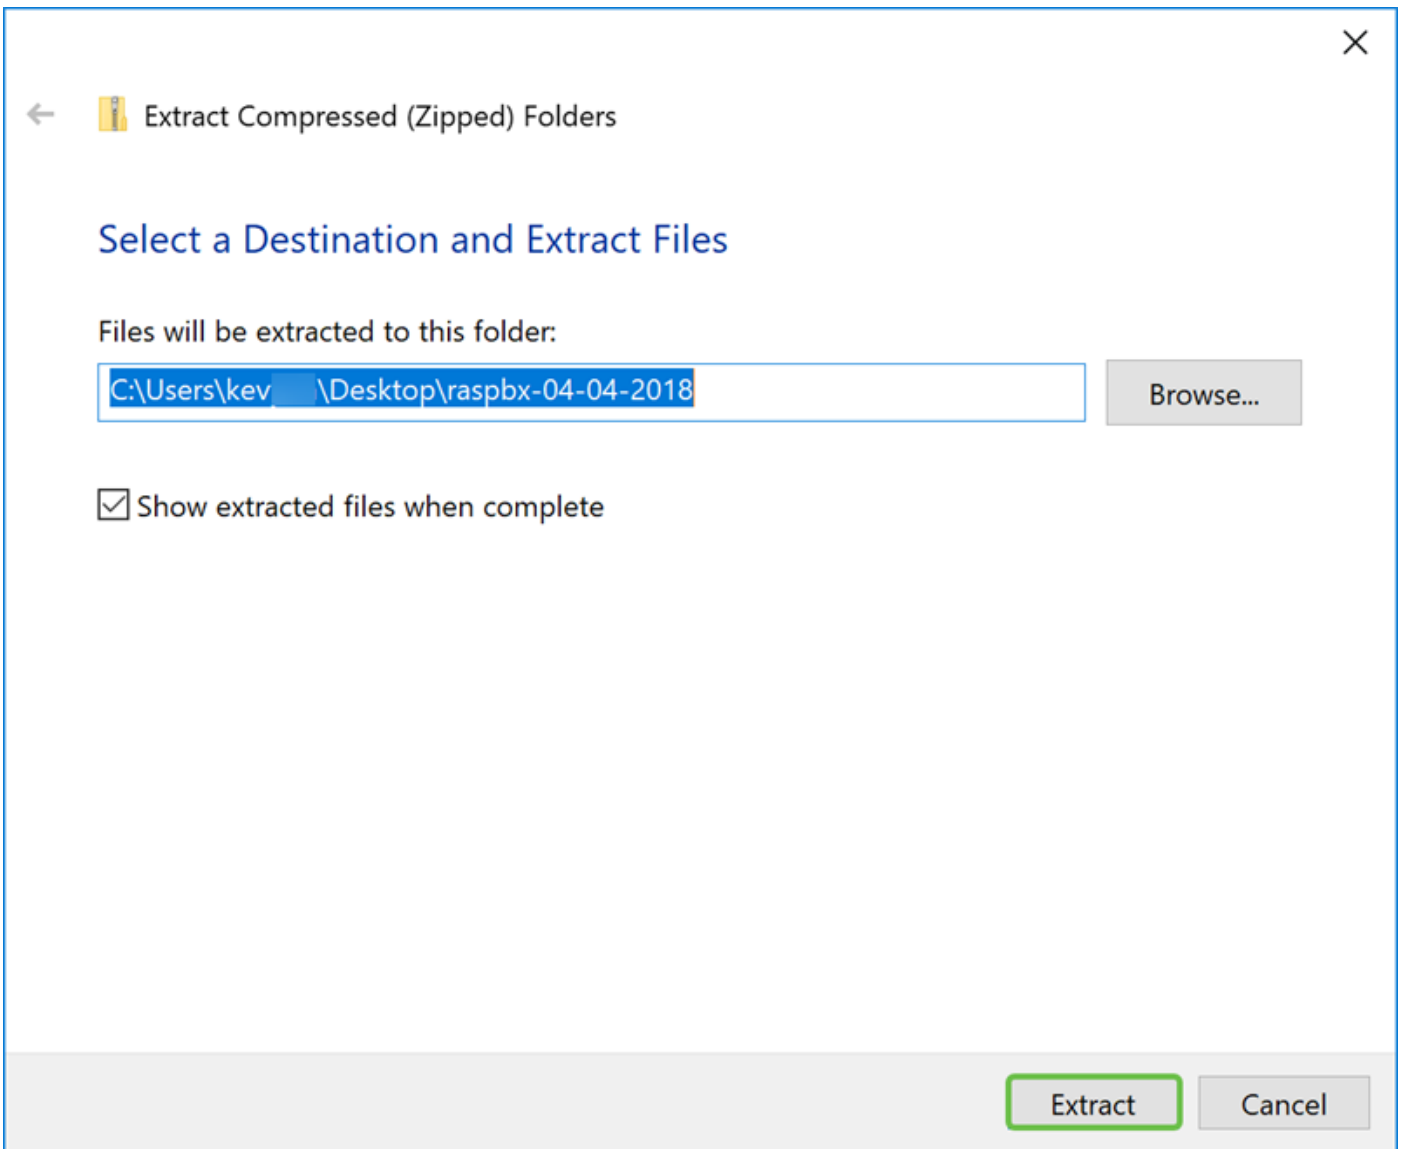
Extract Compressed (Zipped) Folders

Select a Destination and Extract Files

Files will be extracted to this folder:

C:\Users\kev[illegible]\Desktop\raspbx-04-04-2018

Browse...

Show extracted files when complete

Extract

Cancel